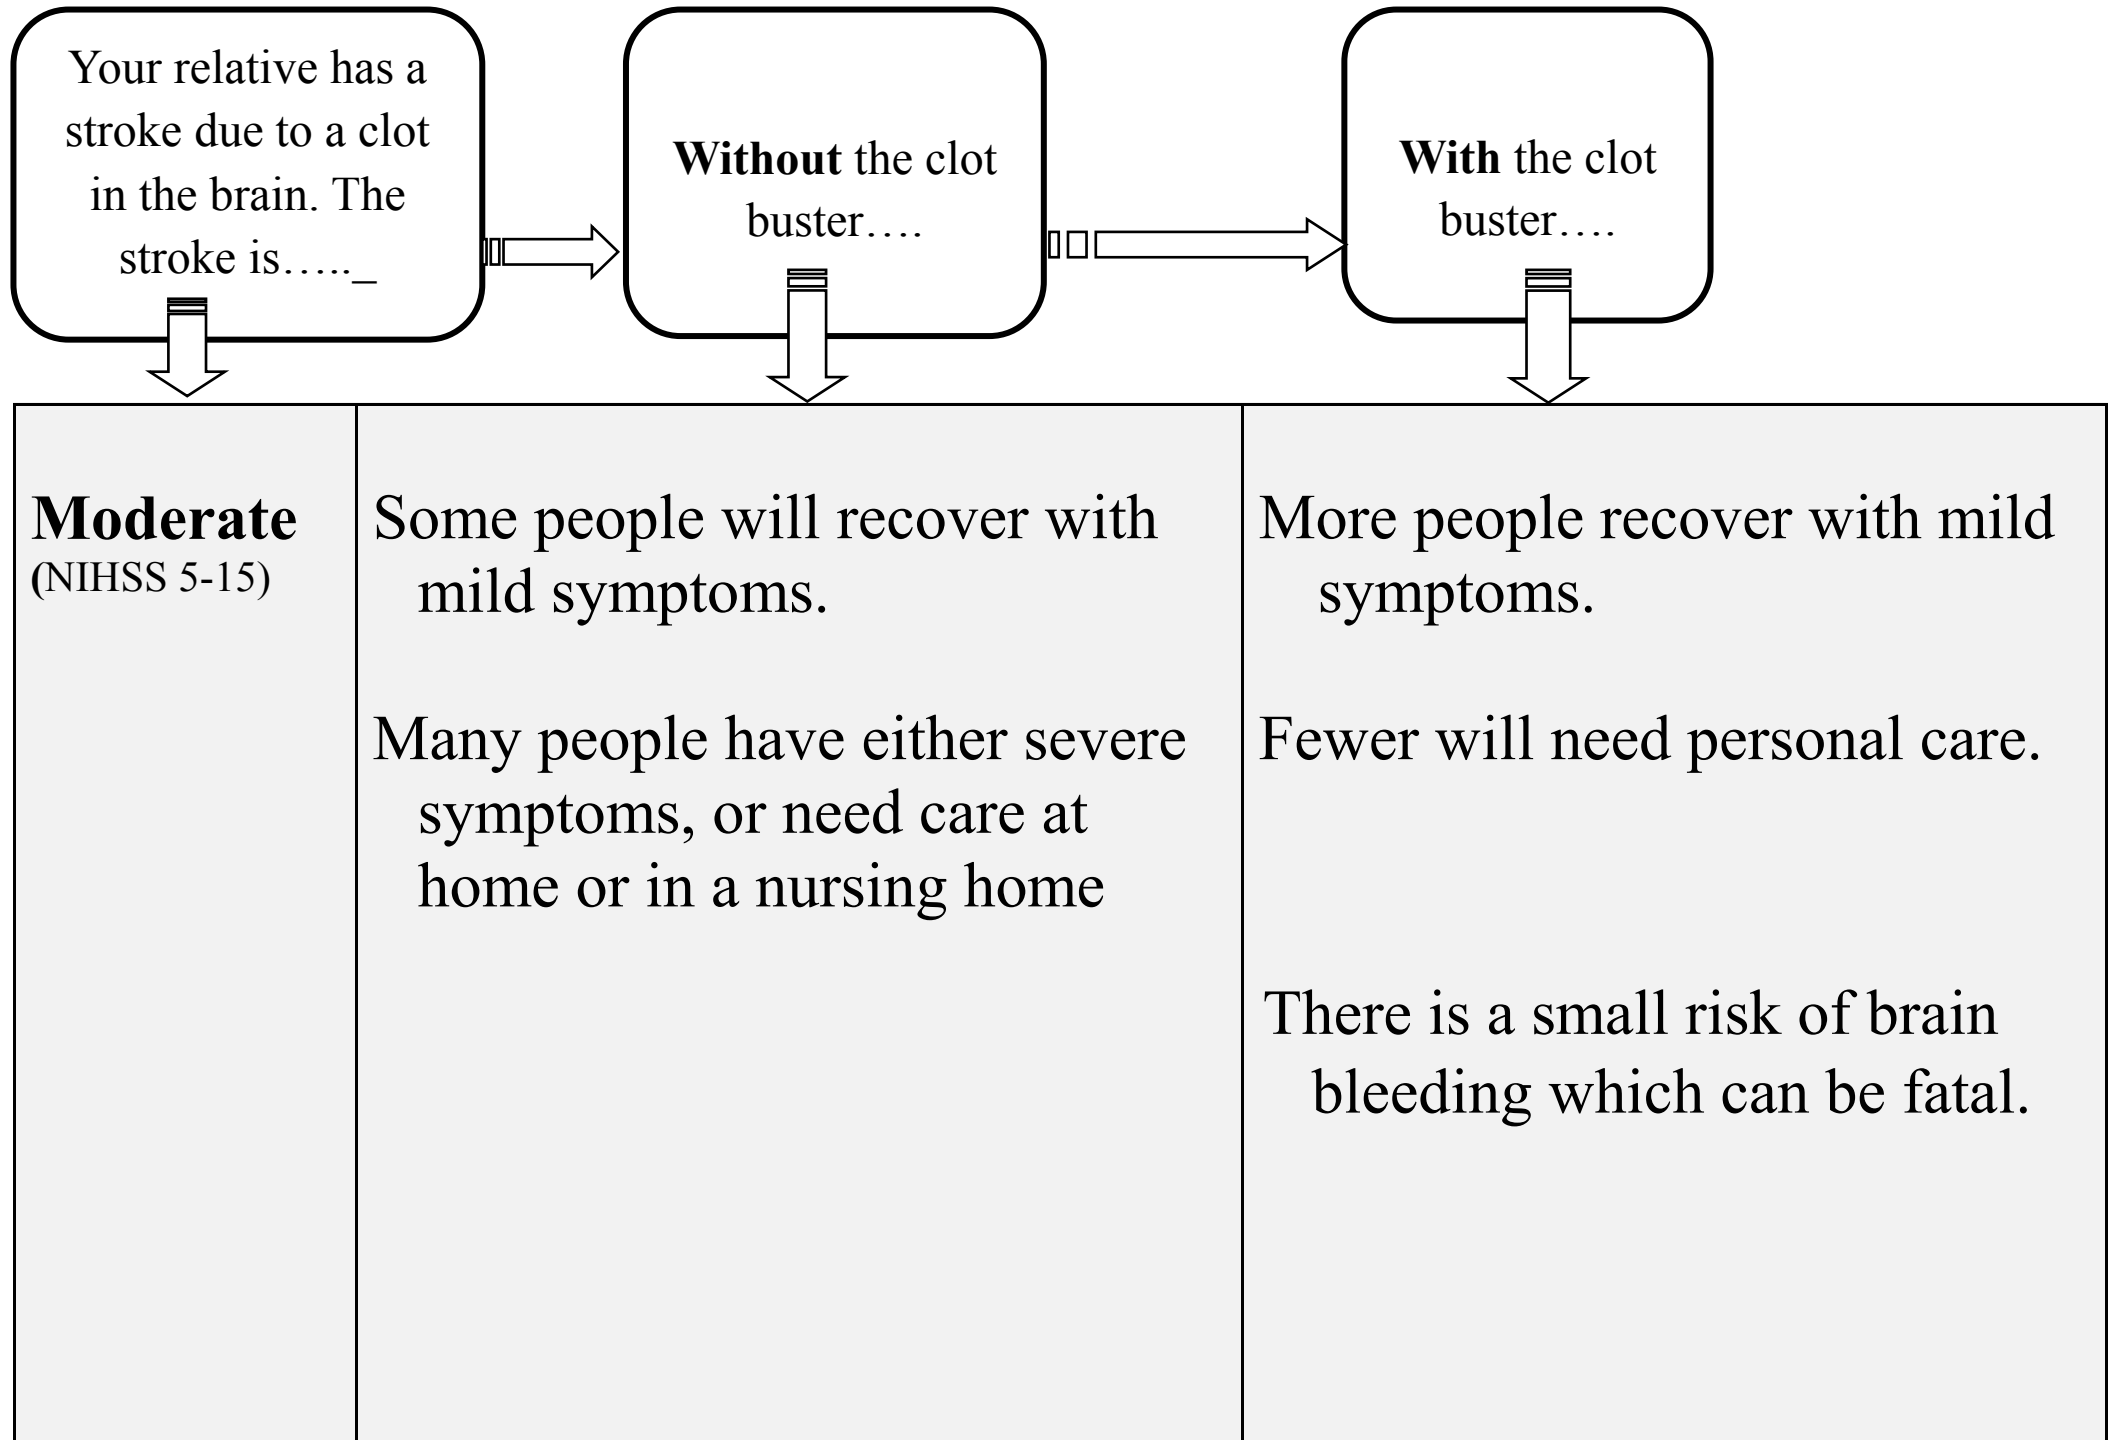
Your relative has a stroke due to a clot in the brain. The stroke is….._

**Without** the clot buster….

**With** the clot buster….

| **Moderate** (NIHSS 5-15) | Some people will recover with mild symptoms.<br><br>Many people have either severe symptoms, or need care at home or in a nursing home | More people recover with mild symptoms.<br><br>Fewer will need personal care.<br><br>There is a small risk of brain bleeding which can be fatal. |